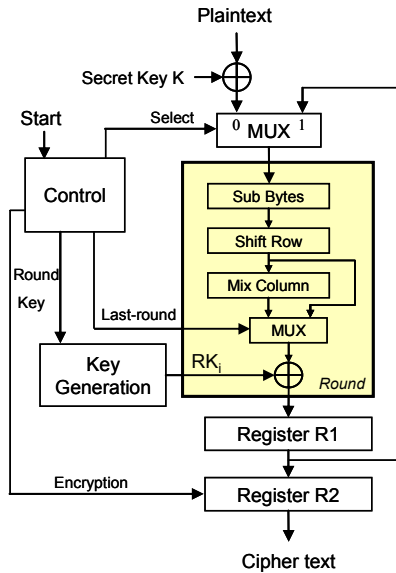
Plaintext

Secret Key K

Start

Select

$^0$ MUX $^1$

Control

Sub Bytes

Shift Row

Round Key

Mix Column

Last-round

MUX

Key Generation

$RK_i$

Round

Register R1

Encryption

Register R2

Cipher text